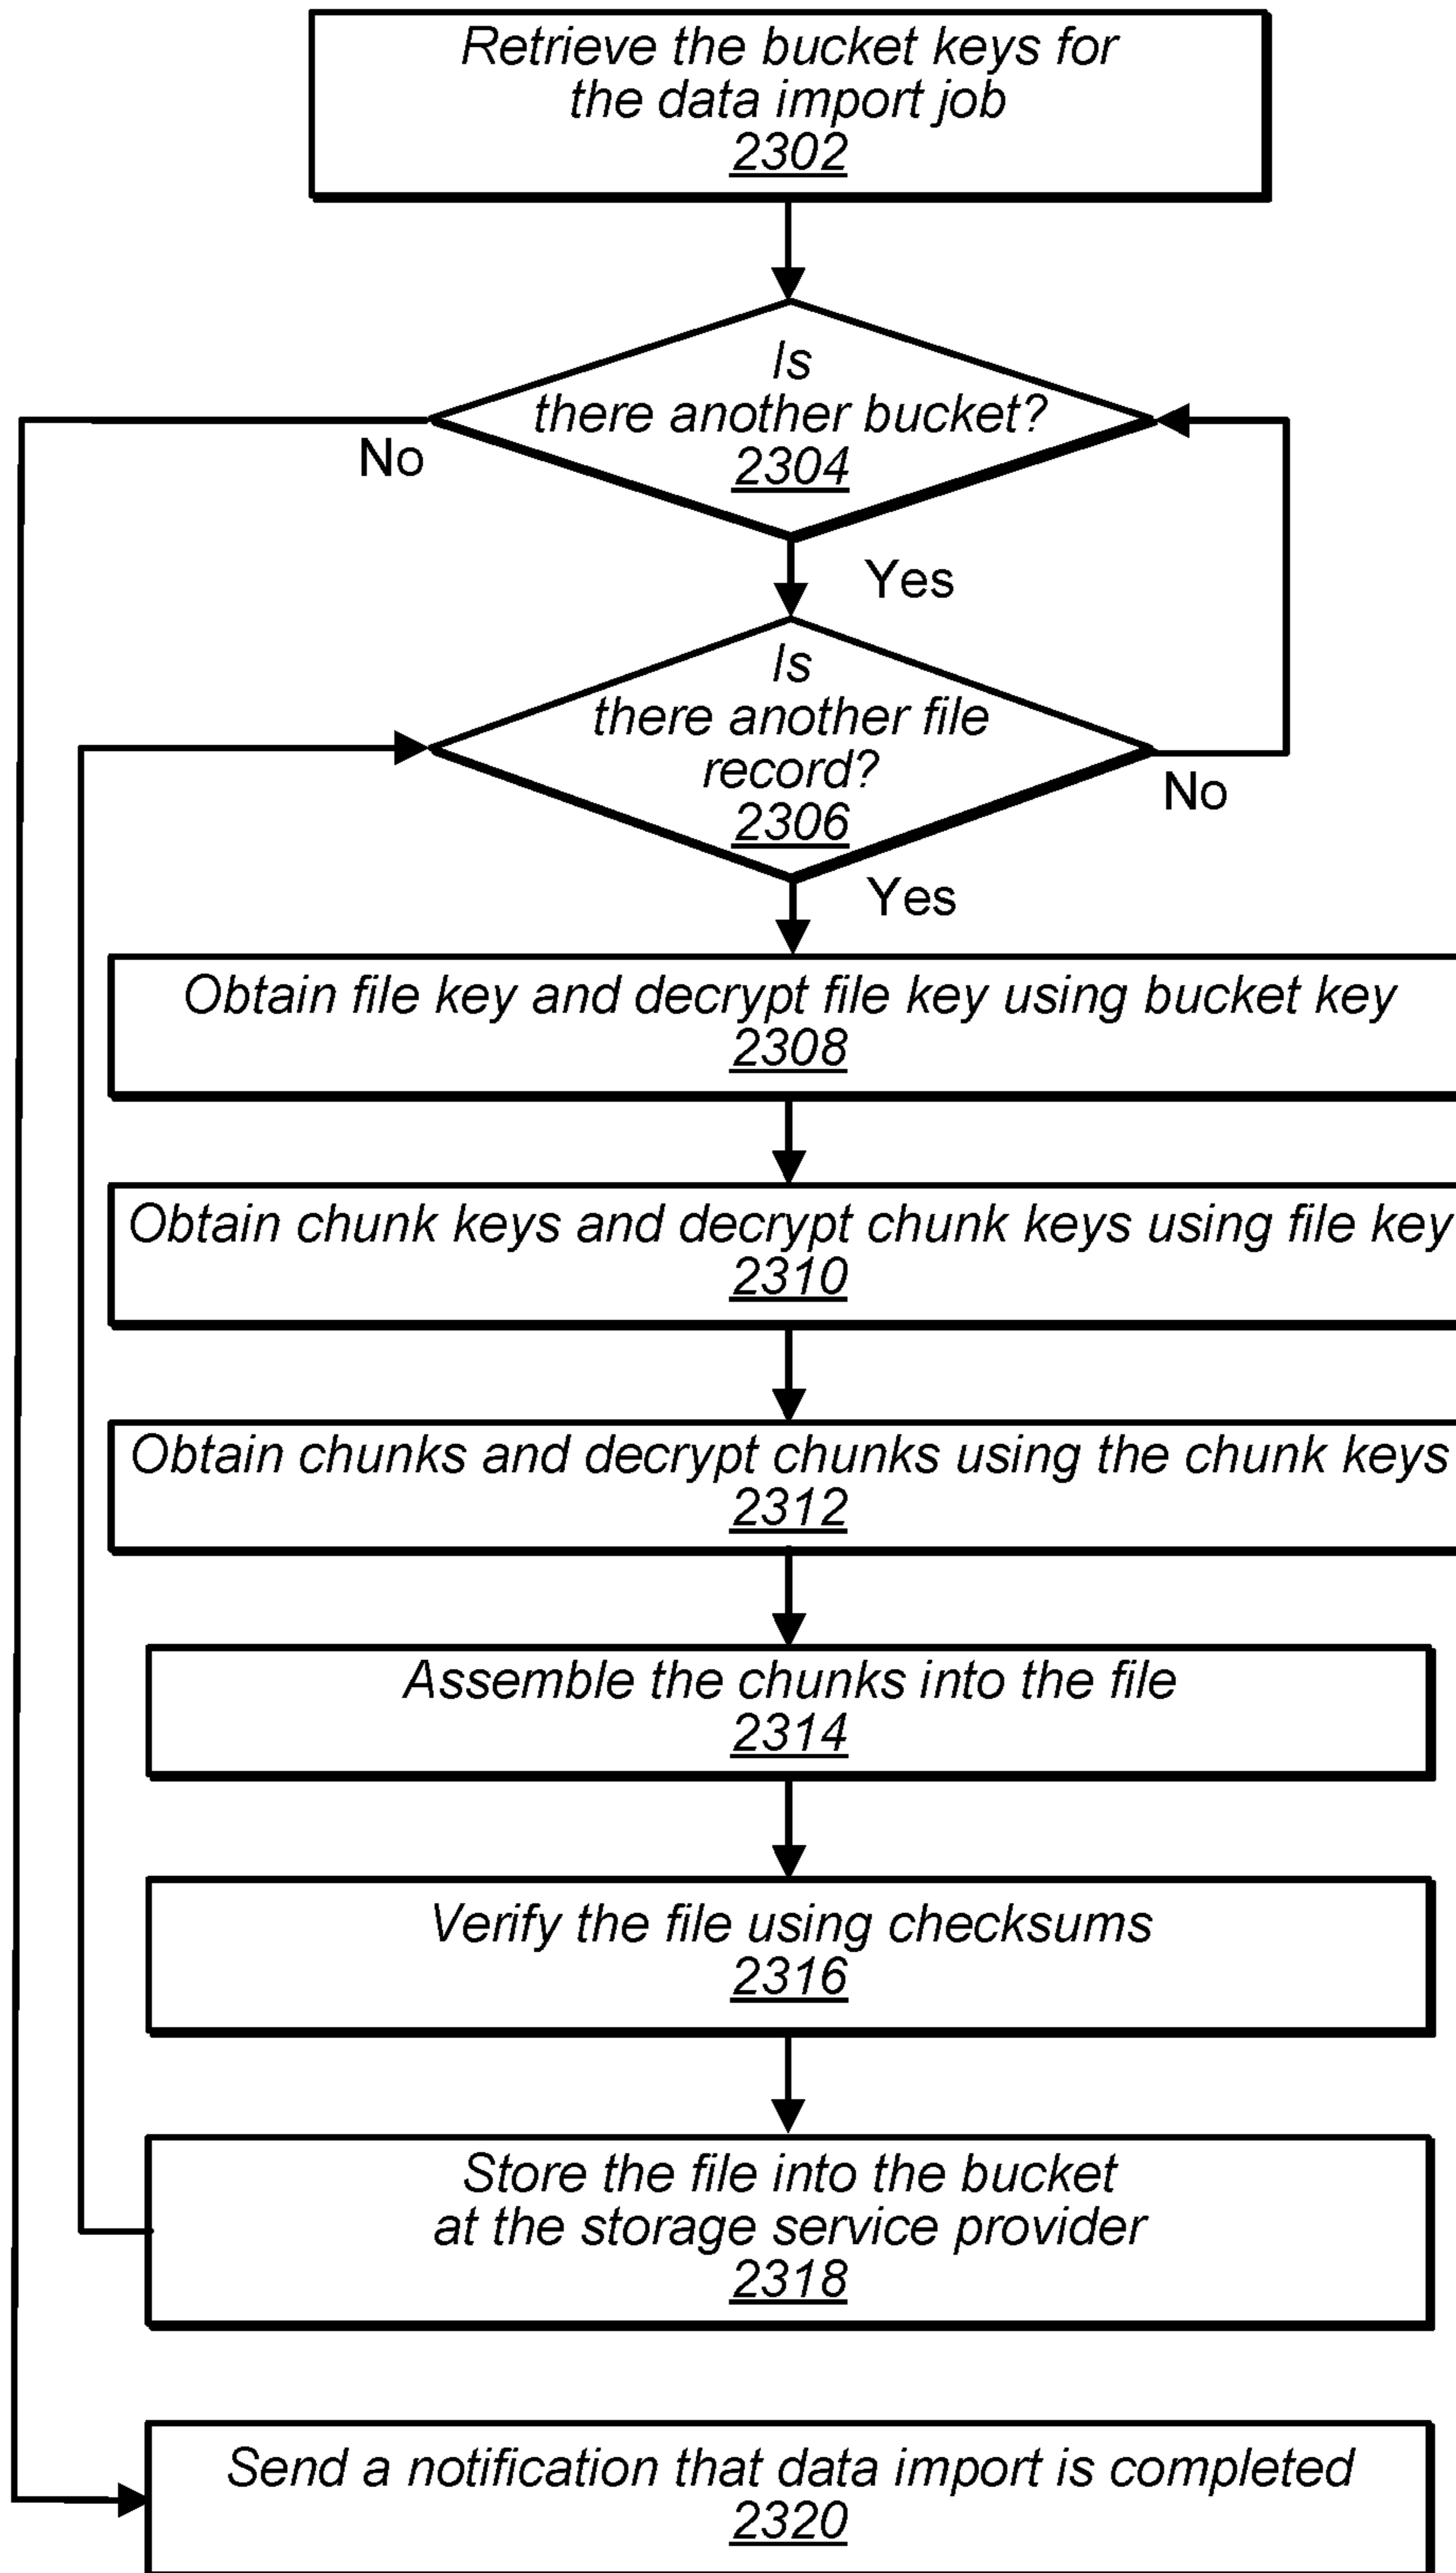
Retrieve the bucket keys for the data import job
2302

Is there another bucket?
2304

No

Yes

Is there another file record?
2306

No

Yes

Obtain file key and decrypt file key using bucket key
2308

Obtain chunk keys and decrypt chunk keys using file key
2310

Obtain chunks and decrypt chunks using the chunk keys
2312

Assemble the chunks into the file
2314

Verify the file using checksums
2316

Store the file into the bucket at the storage service provider
2318

Send a notification that data import is completed
2320